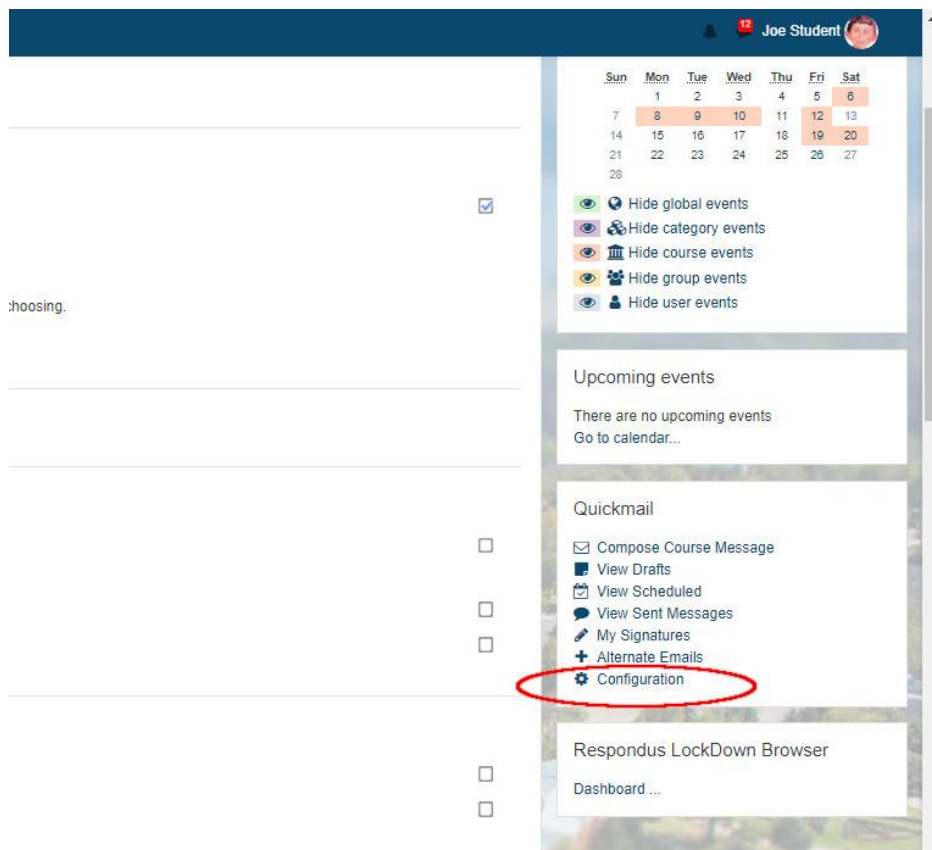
12 Joe Student

| Sun | Mon | Tue | Wed | Thu | Fri | Sat |
|---|---|---|---|---|---|---|
| | 1 | 2 | 3 | 4 | 5 | 6 |
| 7 | 8 | 9 | 10 | 11 | 12 | 13 |
| 14 | 15 | 16 | 17 | 18 | 19 | 20 |
| 21 | 22 | 23 | 24 | 25 | 26 | 27 |
| 28 | | | | | | |

Hide global events
Hide category events
Hide course events
Hide group events
Hide user events

:hoosing.

Upcoming events

There are no upcoming events
Go to calendar...

Quickmail

Compose Course Message
View Drafts
View Scheduled
View Sent Messages
My Signatures
Alternate Emails
Configuration

Respondus LockDown Browser

Dashboard ...